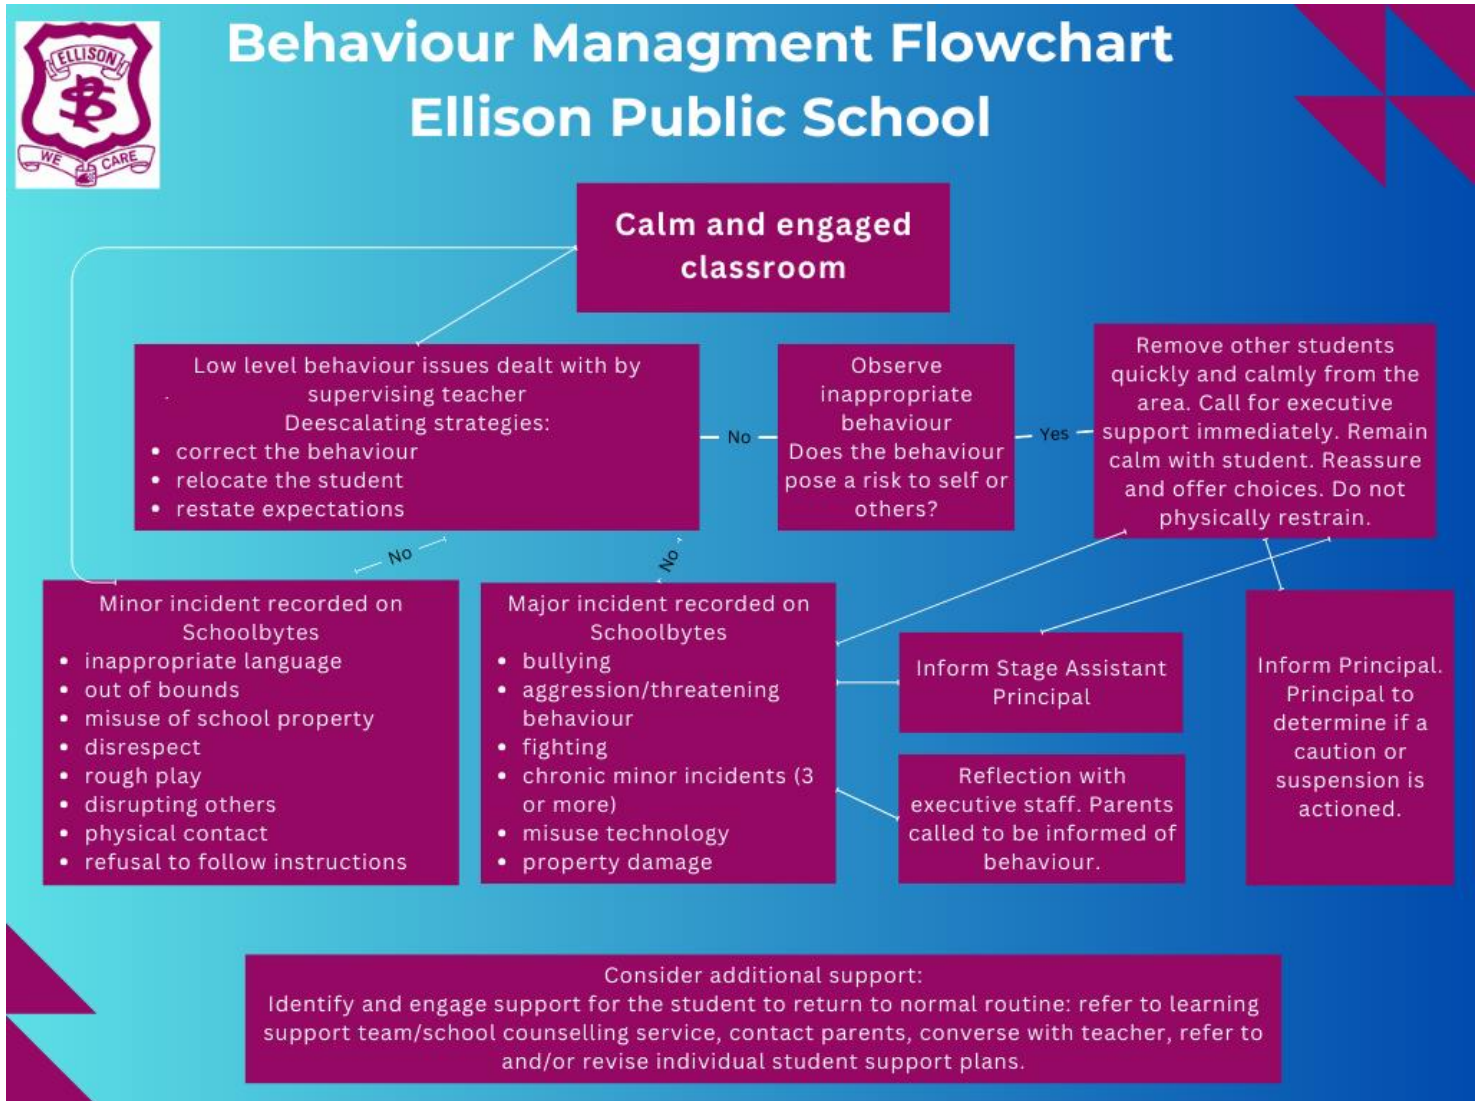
ELLISON
WE CARE

Behaviour Managment Flowchart
Ellison Public School

Calm and engaged classroom

Low level behaviour issues dealt with by supervising teacher
Deescalating strategies:
- correct the behaviour
- relocate the student
- restate expectations

No

Observe inappropriate behaviour
Does the behaviour pose a risk to self or others?

Yes

Remove other students quickly and calmly from the area. Call for executive support immediately. Remain calm with student. Reassure and offer choices. Do not physically restrain.

No

No

Minor incident recorded on Schoolbytes
- inappropriate language
- out of bounds
- misuse of school property
- disrespect
- rough play
- disrupting others
- physical contact
- refusal to follow instructions

Major incident recorded on Schoolbytes
- bullying
- aggression/threatening behaviour
- fighting
- chronic minor incidents (3 or more)
- misuse technology
- property damage

Inform Stage Assistant Principal

Reflection with executive staff. Parents called to be informed of behaviour.

Inform Principal. Principal to determine if a caution or suspension is actioned.

Consider additional support:
Identify and engage support for the student to return to normal routine: refer to learning support team/school counselling service, contact parents, converse with teacher, refer to and/or revise individual student support plans.